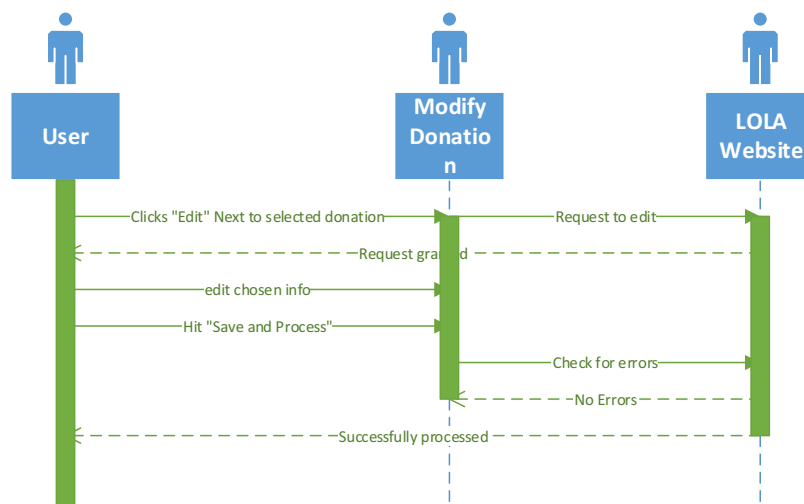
User

Modify Donatio n

LOLA Website

Clicks "Edit" Next to selected donation

Request to edit

Request gra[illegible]d

edit chosen info

Hit "Save and Process"

Check for errors

No Errors

Successfully processed